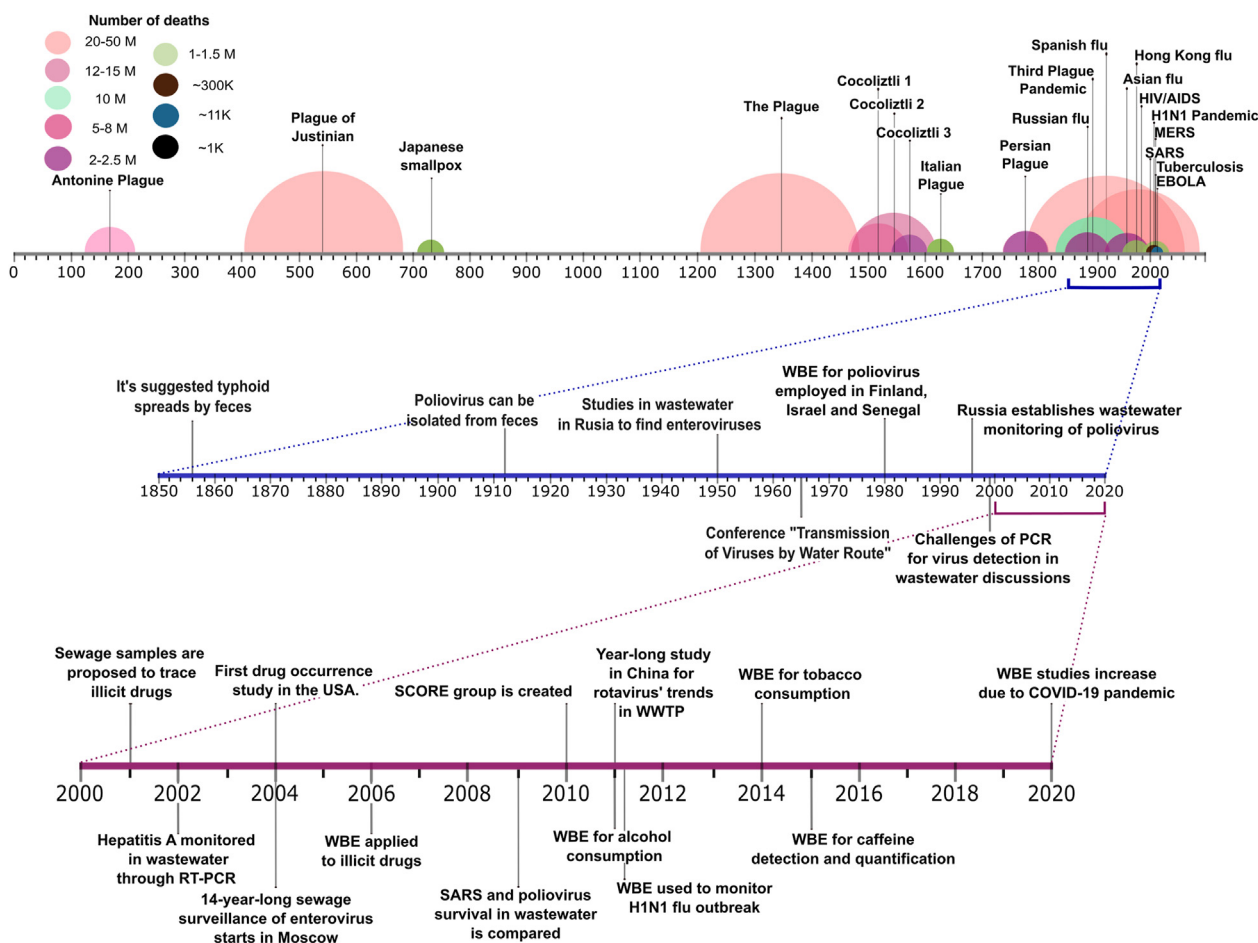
Number of deaths
20-50 M
12-15 M
10 M
5-8 M
2-2.5 M
1-1.5 M
~300K
~11K
~1K

Antonine Plague
Plague of Justinian
Japanese smallpox
The Plague
Cocoliztli 1
Cocoliztli 2
Cocoliztli 3
Italian Plague
Persian Plague
Russian flu
Third Plague Pandemic
Spanish flu
Hong Kong flu
Asian flu
HIV/AIDS
H1N1 Pandemic
MERS
SARS
Tuberculosis
EBOLA

0 100 200 300 400 500 600 700 800 900 1000 1100 1200 1300 1400 1500 1600 1700 1800 1900 2000

It's suggested typhoid spreads by feces
Poliovirus can be isolated from feces
Studies in wastewater in Rusia to find enteroviruses
WBE for poliovirus employed in Finland, Israel and Senegal
Russia establishes wastewater monitoring of poliovirus

1850 1860 1870 1880 1890 1900 1910 1920 1930 1940 1950 1960 1970 1980 1990 2000 2010 2020

Conference "Transmission of Viruses by Water Route"
Challenges of PCR for virus detection in wastewater discussions

Sewage samples are proposed to trace illicit drugs
First drug occurrence study in the USA.
SCORE group is created
Year-long study in China for rotavirus' trends in WWTP
WBE for tobacco consumption
WBE studies increase due to COVID-19 pandemic

2000 2002 2004 2006 2008 2010 2012 2014 2016 2018 2020

Hepatitis A monitored in wastewater through RT-PCR
14-year-long sewage surveillance of enterovirus starts in Moscow
WBE applied to illicit drugs
SARS and poliovirus survival in wastewater is compared
WBE for alcohol consumption
WBE used to monitor H1N1 flu outbreak
WBE for caffeine detection and quantification